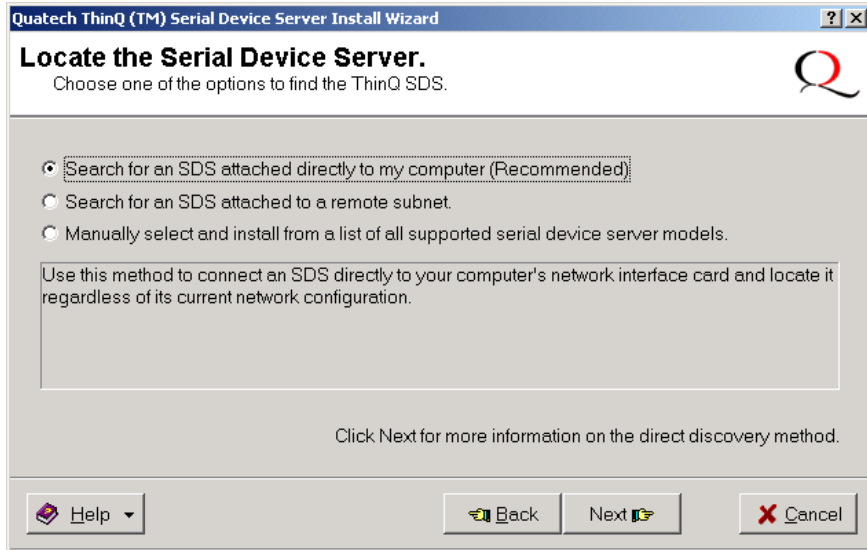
Quatech ThinQ (TM) Serial Device Server Install Wizard

?

Locate the Serial Device Server.

Choose one of the options to find the ThinQ SDS.

Q

Search for an SDS attached directly to my computer (Recommended)

Search for an SDS attached to a remote subnet.

Manually select and install from a list of all supported serial device server models.

Use this method to connect an SDS directly to your computer's network interface card and locate it regardless of its current network configuration.

Click Next for more information on the direct discovery method.

Help

Back

Next

Cancel